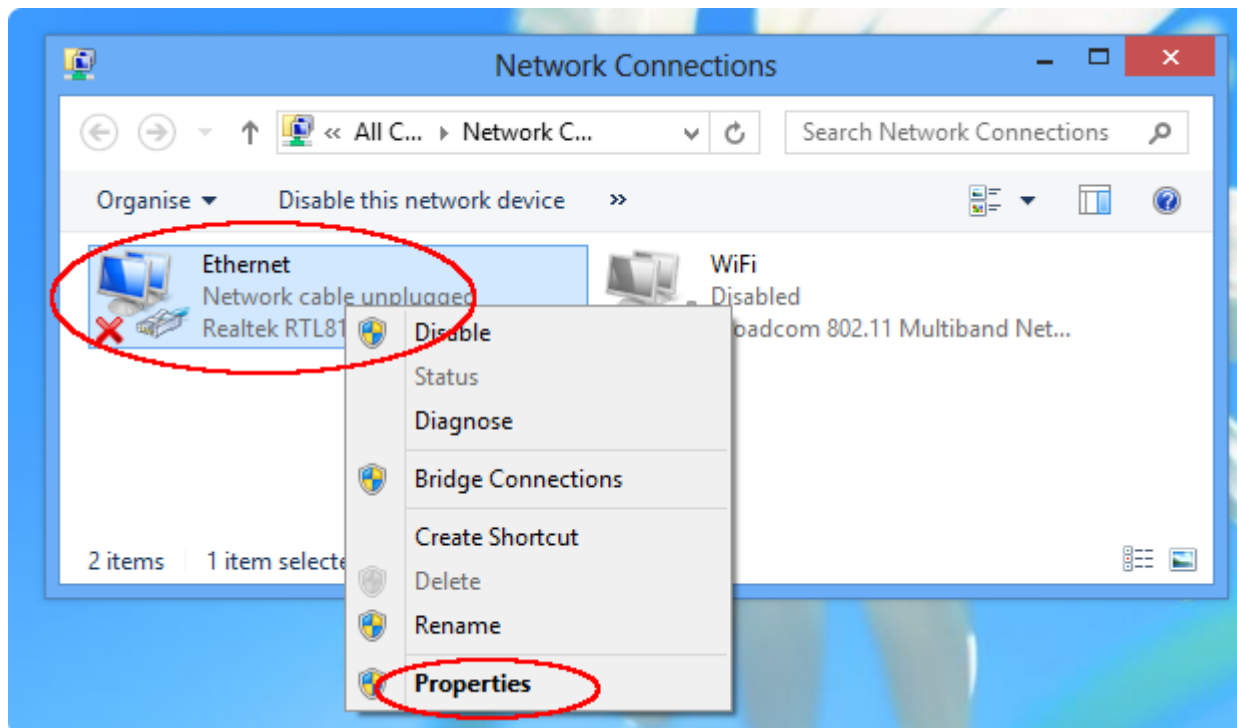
Network Connections

« All C... ▸ Network C...

Search Network Connections

Organise ▾

Disable this network device

»

Ethernet
Network cable unplugged
Realtek RTL81

WiFi
Disabled
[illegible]oadcom 802.11 Multiband Net...

Disable
Status
Diagnose
Bridge Connections
Create Shortcut
Delete
Rename
Properties

2 items

1 item selecte